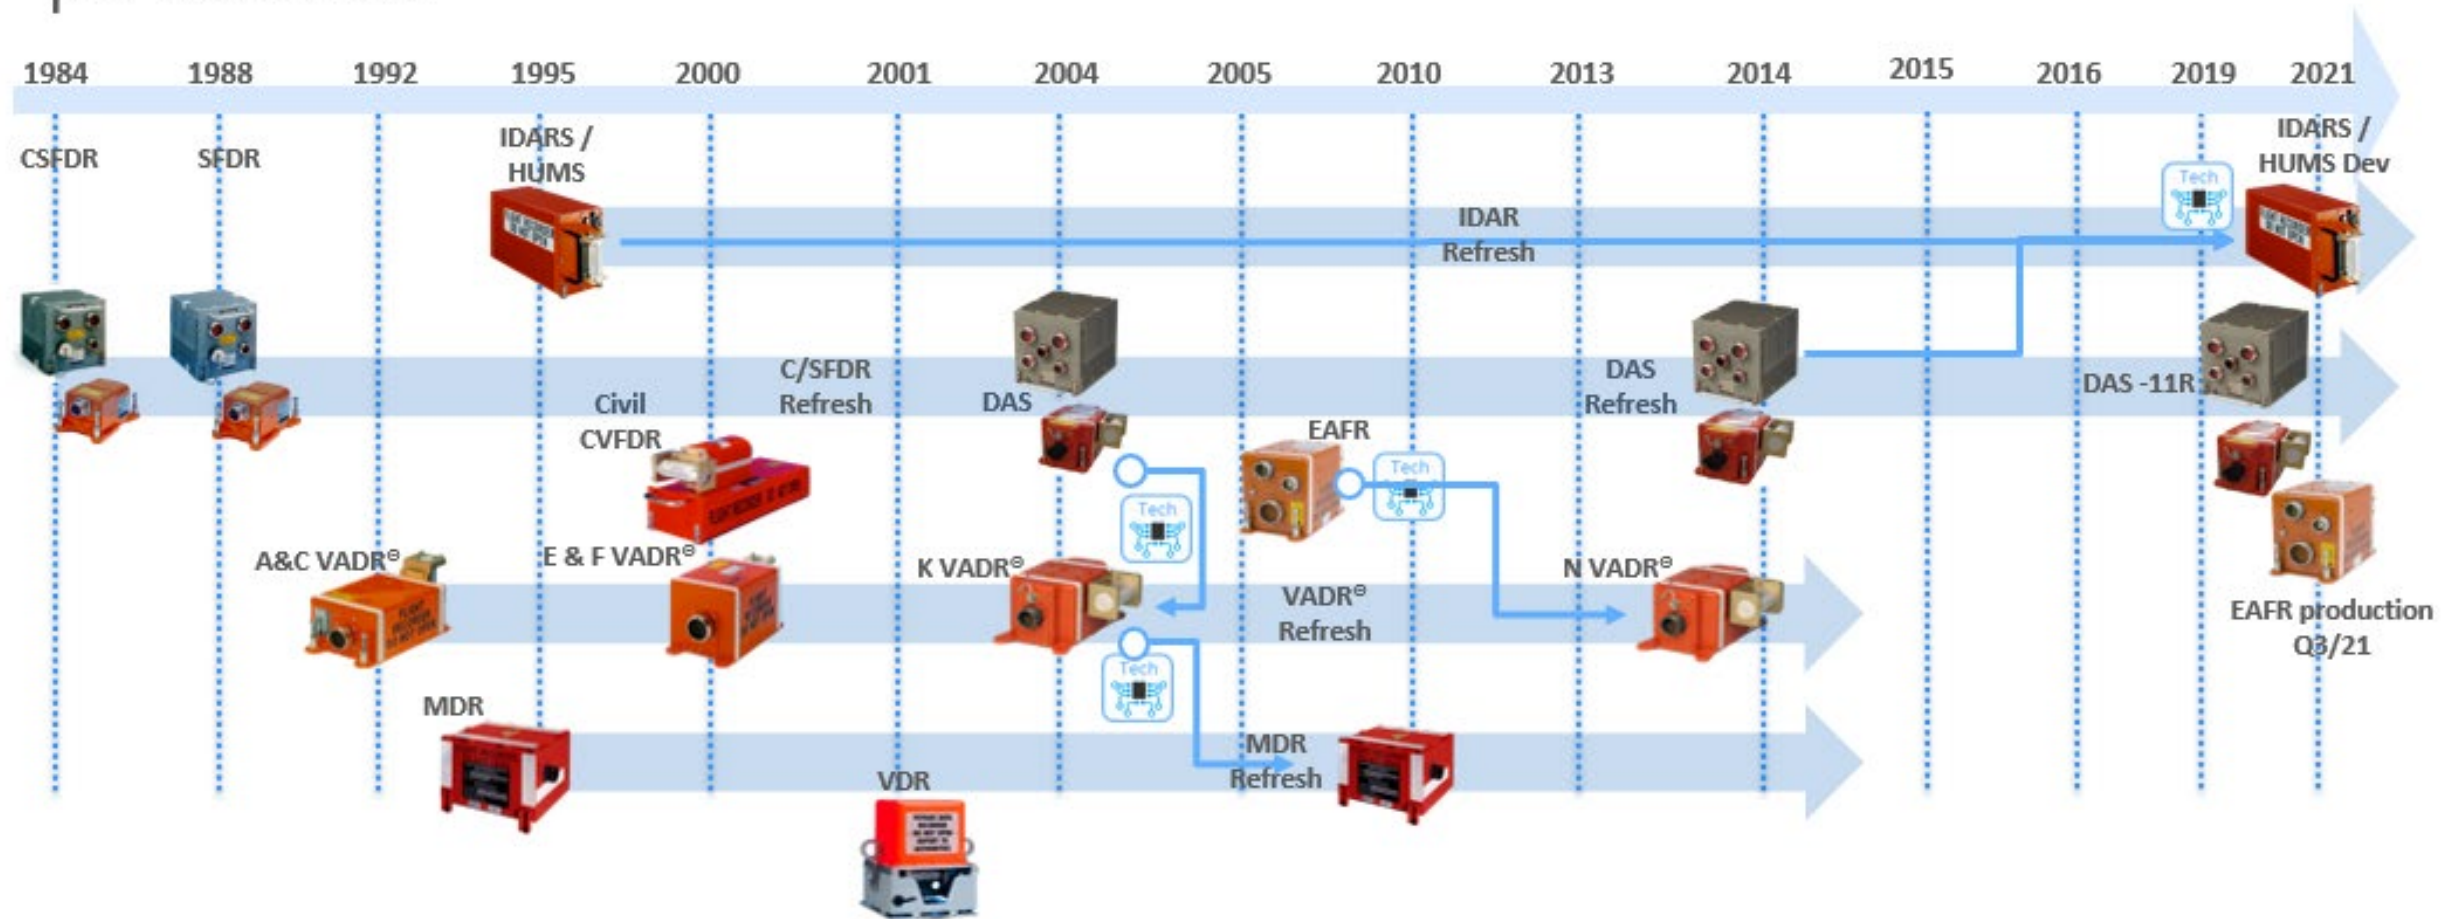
1984 1988 1992 1995 2000 2001 2004 2005 2010 2013 2014 2015 2016 2019 2021

CSFDR

SFDR

IDARS / HUMS

IDAR Refresh

Tech

IDARS / HUMS Dev

C/SFDR Refresh

Civil CVFDR

DAS

DAS Refresh

DAS -11R

EAFR

Tech

Tech

A&C VADR®

E & F VADR®

K VADR®

VADR® Refresh

N VADR®

EAFR production Q3/21

Tech

MDR

MDR Refresh

VDR